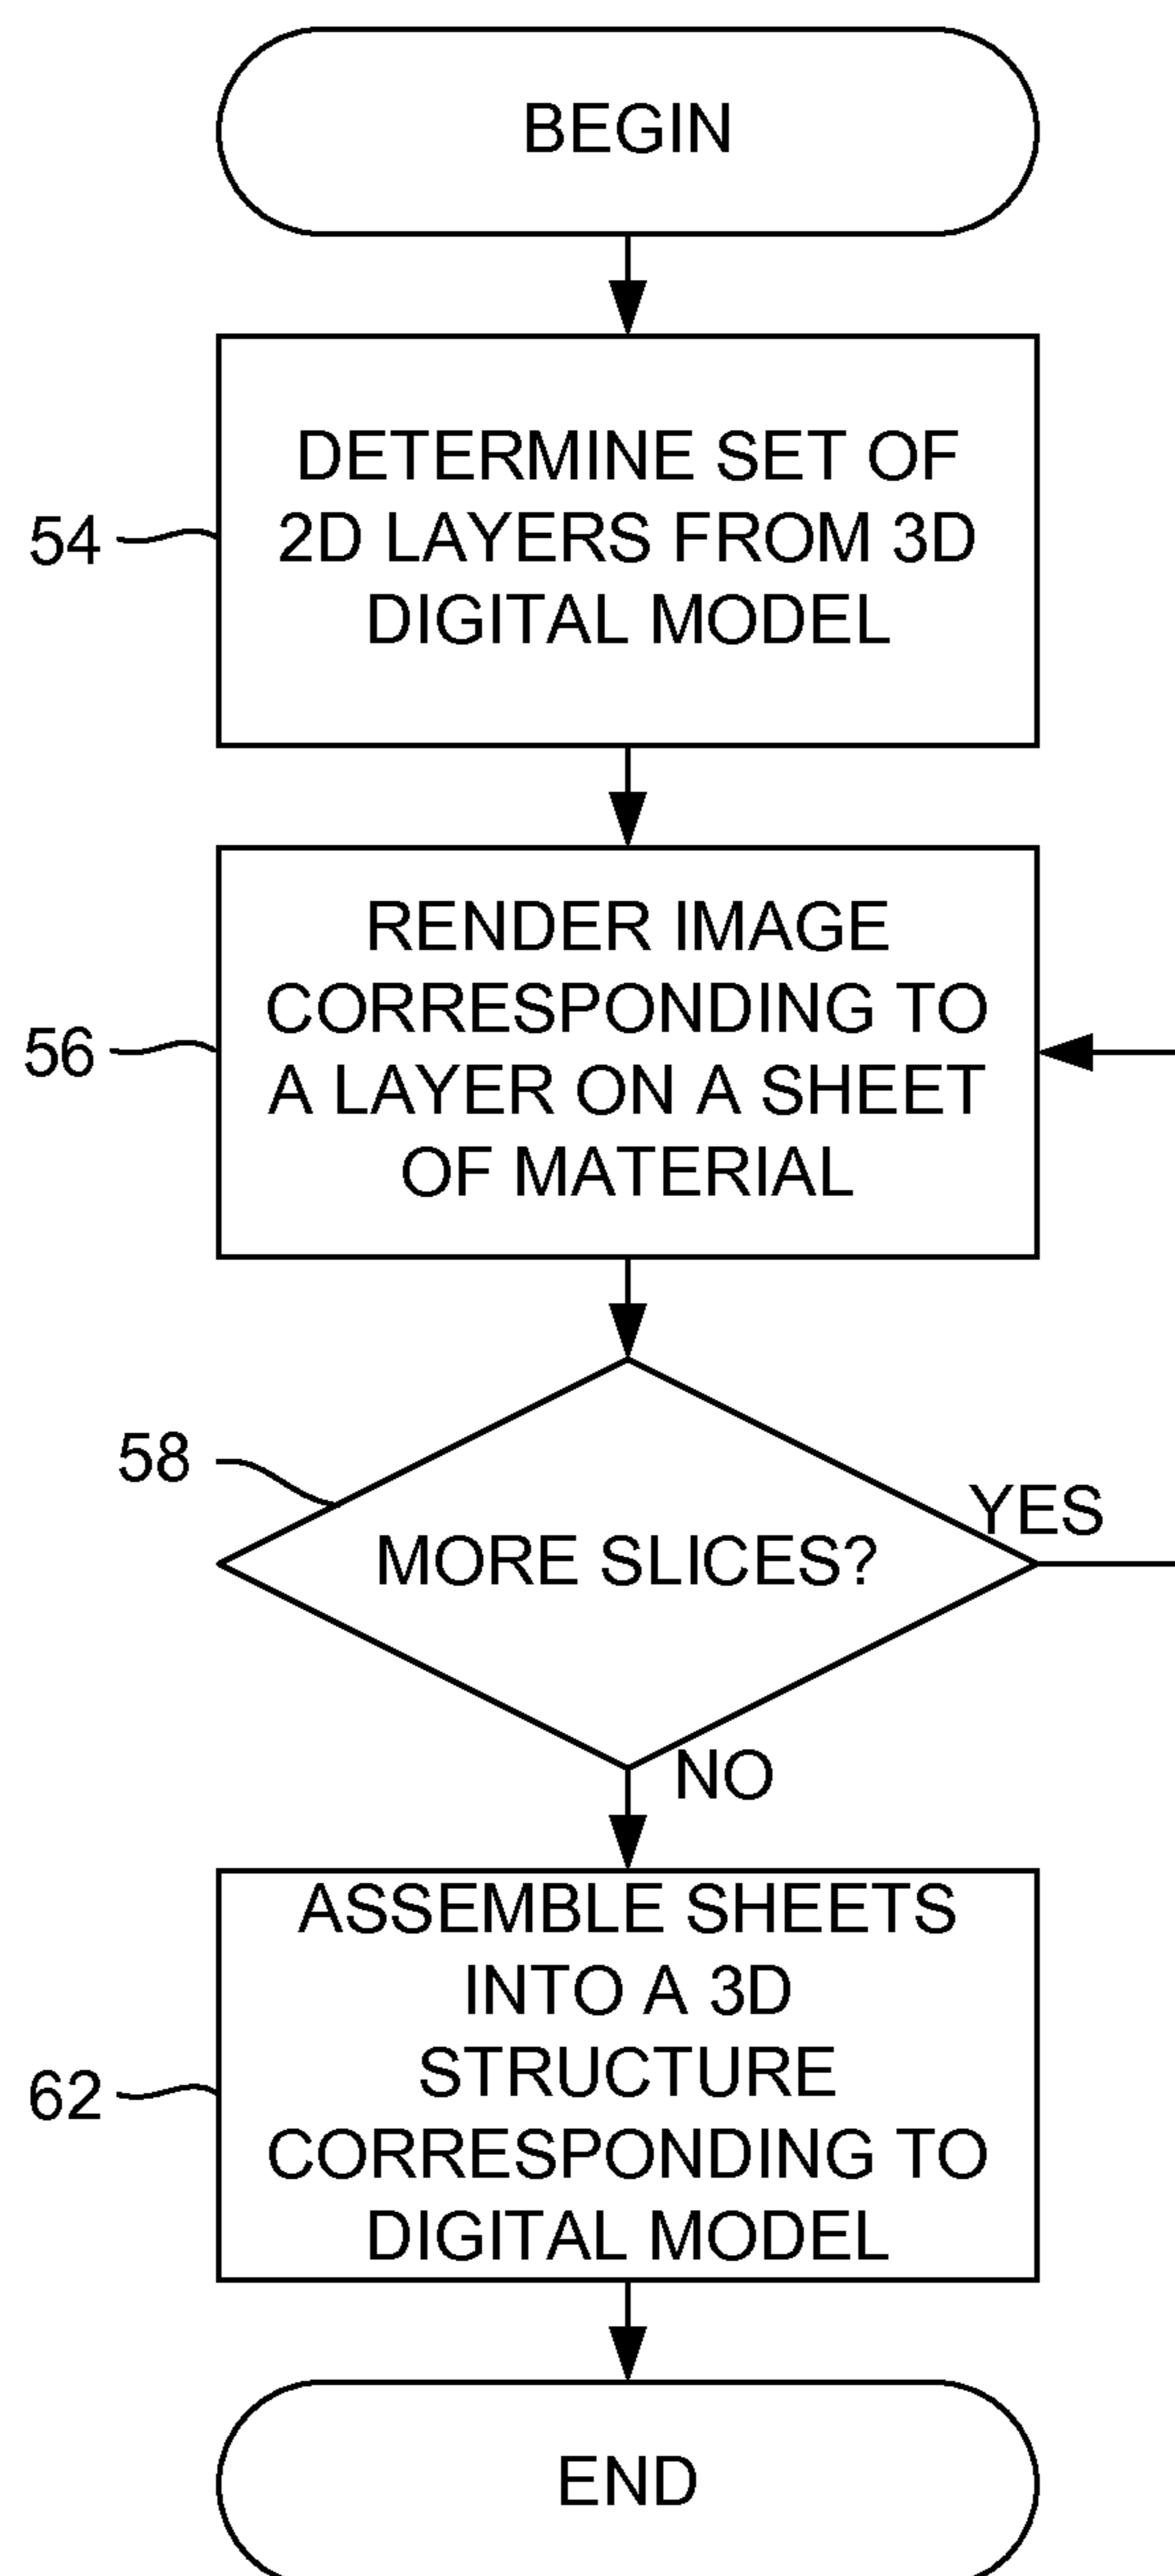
BEGIN

54

DETERMINE SET OF 2D LAYERS FROM 3D DIGITAL MODEL

56

RENDER IMAGE CORRESPONDING TO A LAYER ON A SHEET OF MATERIAL

58

MORE SLICES?

YES

NO

62

ASSEMBLE SHEETS INTO A 3D STRUCTURE CORRESPONDING TO DIGITAL MODEL

END